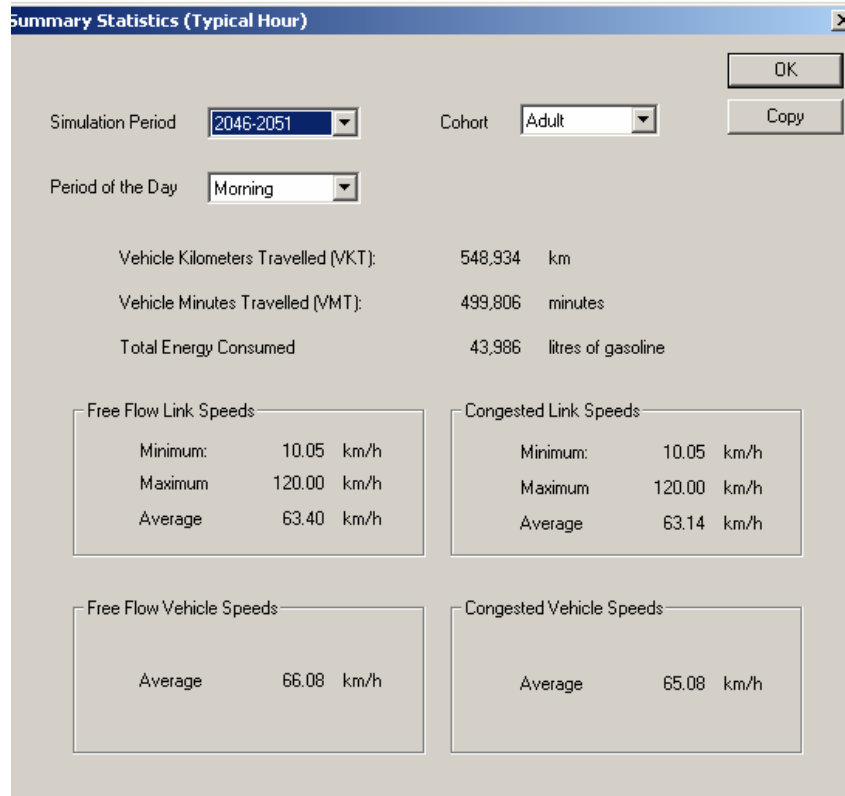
Summary Statistics (Typical Hour)

OK

Copy

Simulation Period 2046-2051

Cohort Adult

Period of the Day Morning

Vehicle Kilometers Travelled (VKT): 548,934 km

Vehicle Minutes Travelled (VMT): 499,806 minutes

Total Energy Consumed 43,986 litres of gasoline

Free Flow Link Speeds

Minimum: 10.05 km/h

Maximum 120.00 km/h

Average 63.40 km/h

Congested Link Speeds

Minimum: 10.05 km/h

Maximum 120.00 km/h

Average 63.14 km/h

Free Flow Vehicle Speeds

Average 66.08 km/h

Congested Vehicle Speeds

Average 65.08 km/h